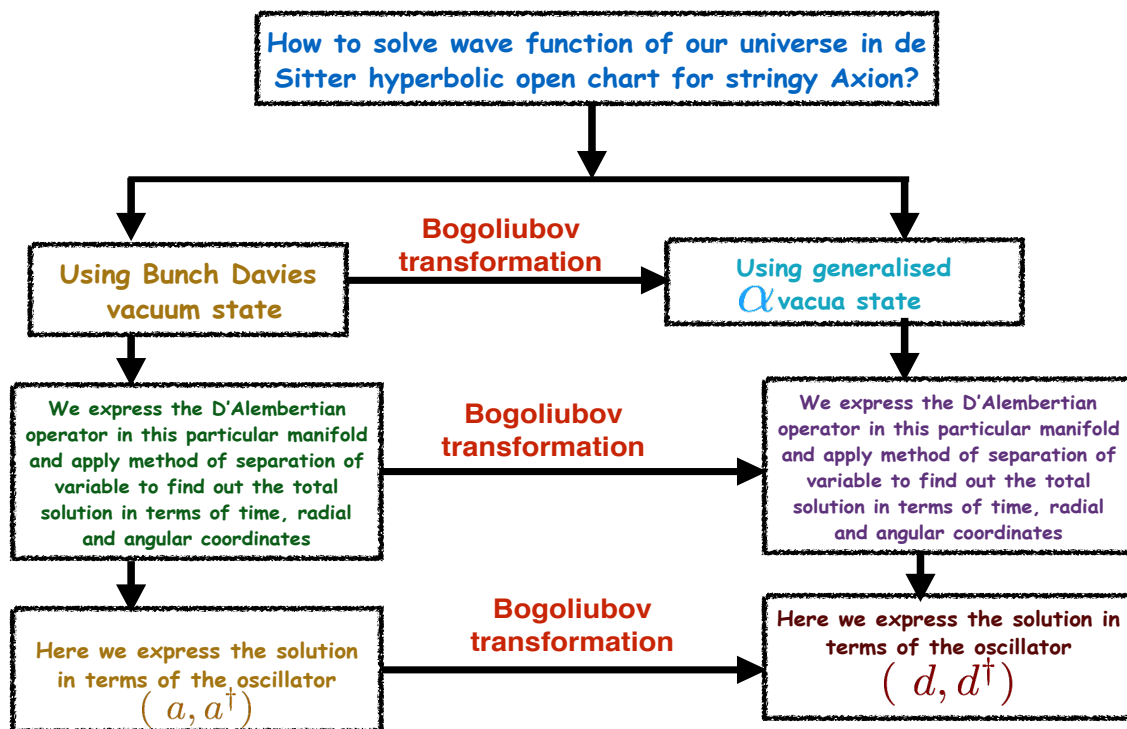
How to solve wave function of our universe in de Sitter hyperbolic open chart for stringy Axion?

Using Bunch Davies vacuum state

Bogoliubov transformation

Using generalised $\alpha$ vacua state

We express the D'Alembertian operator in this particular manifold and apply method of separation of variable to find out the total solution in terms of time, radial and angular coordinates

Bogoliubov transformation

We express the D'Alembertian operator in this particular manifold and apply method of separation of variable to find out the total solution in terms of time, radial and angular coordinates

Here we express the solution in terms of the oscillator $(a, a^{\dagger})$

Bogoliubov transformation

Here we express the solution in terms of the oscillator $(d, d^{\dagger})$